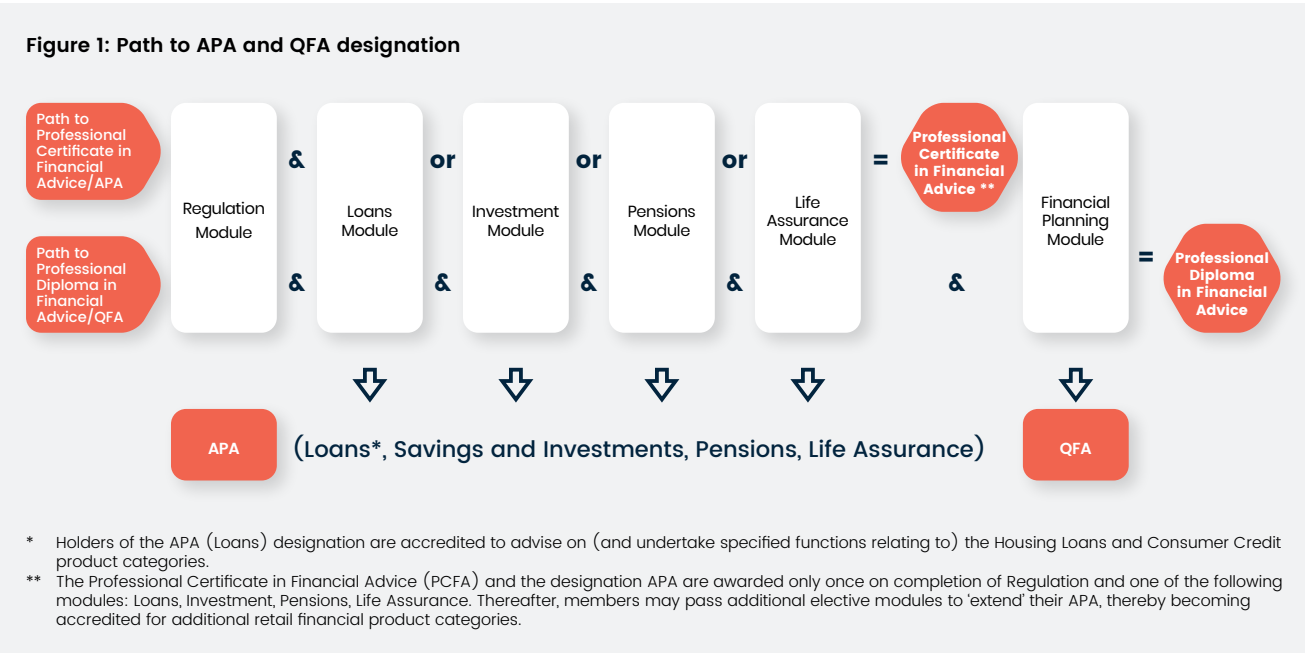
Figure 1: Path to APA and QFA designation

Path to Professional Certificate in Financial Advice/APA

Path to Professional Diploma in Financial Advice/QFA

Regulation Module

&

&

Loans Module

or

&

Investment Module

or

&

Pensions Module

or

&

Life Assurance Module

=

Professional Certificate in Financial Advice **

&

Financial Planning Module

=

Professional Diploma in Financial Advice

APA

(Loans*, Savings and Investments, Pensions, Life Assurance)

QFA

* Holders of the APA (Loans) designation are accredited to advise on (and undertake specified functions relating to) the Housing Loans and Consumer Credit product categories.

** The Professional Certificate in Financial Advice (PCFA) and the designation APA are awarded only once on completion of Regulation and one of the following modules: Loans, Investment, Pensions, Life Assurance. Thereafter, members may pass additional elective modules to 'extend' their APA, thereby becoming accredited for additional retail financial product categories.